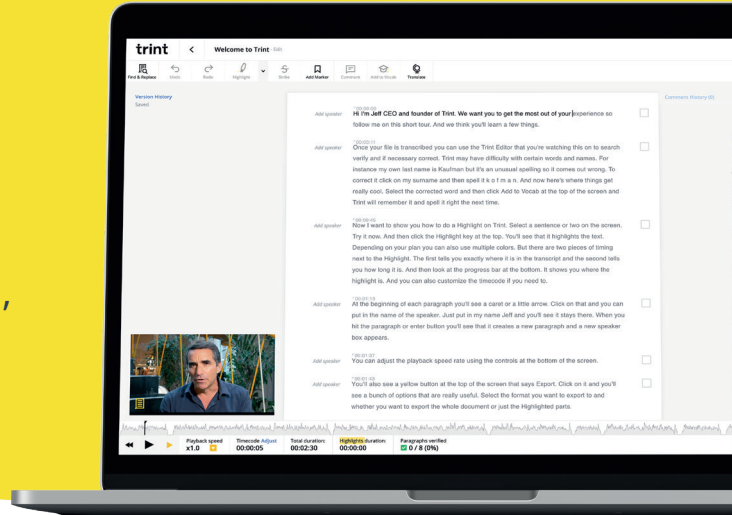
trint < Welcome to Trint Edit

Find & Replace Undo Redo Highlight Strike Add Marker Comment Add to Vocab Translate

Version History
Saved

Comment History (0)

Add speaker
00:00:00
Hi I'm Jeff CEO and founder of Trint. We want you to get the most out of your experience so follow me on this short tour. And we think you'll learn a few things.

Add speaker
00:00:11
Once your file is transcribed you can use the Trint Editor that you're watching this on to search verify and if necessary correct. Trint may have difficulty with certain words and names. For instance my own last name is Kaufman but it's an unusual spelling so it comes out wrong. To correct it click on my surname and then spell it k a u f m a n. And now here's where things get really cool. Select the corrected word and then click Add to Vocab at the top of the screen and Trint will remember it and spell it right the next time.

Add speaker
00:00:40
Now I want to show you how to do a Highlight on Trint. Select a sentence or two on the screen. Try it now. And then click the Highlight key at the top. You'll see that it highlights the text. Depending on your plan you can also use multiple colors. But there are two pieces of timing next to the Highlight. The first tells you exactly where it is in the transcript and the second tells you how long it is. And then look at the progress bar at the bottom. It shows you where the highlight is. And you can also customize the timecode if you need to.

Add speaker
00:01:13
At the beginning of each paragraph you'll see a caret or a little arrow. Click on that and you can put in the name of the speaker. Just put in my name Jeff and you'll see it stays there. When you hit the paragraph or enter button you'll see that it creates a new paragraph and a new speaker box appears.

Add speaker
00:01:37
You can adjust the playback speed rate using the controls at the bottom of the screen.

Add speaker
00:01:48
You'll also see a yellow button at the top of the screen that says Export. Click on it and you'll see a bunch of options that are really useful. Select the format you want to export to and whether you want to export the whole document or just the Highlighted parts.

Playback speed x1.0 | Timecode Adjust 00:00:05 | Total duration: 00:02:30 | Highlights duration: 00:00:00 | Paragraphs verified 0 / 8 (0%)